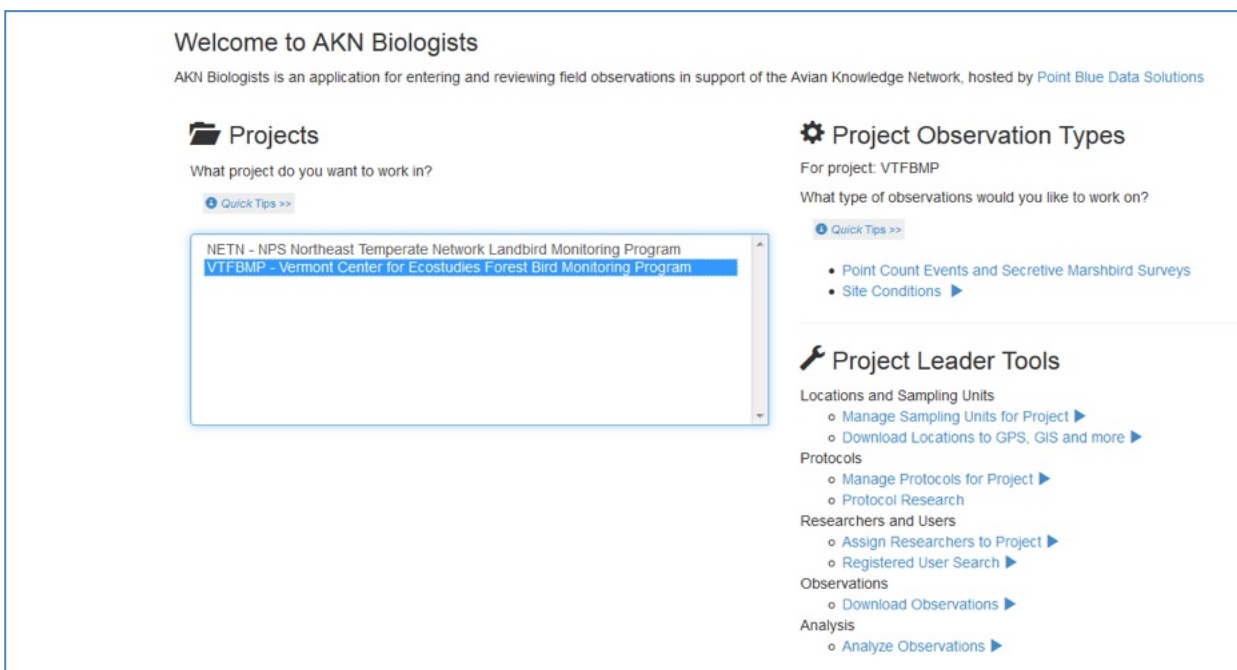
Welcome to AKN Biologists

AKN Biologists is an application for entering and reviewing field observations in support of the Avian Knowledge Network, hosted by Point Blue Data Solutions

Projects

What project do you want to work in?

Quick Tips >>

NETN - NPS Northeast Temperate Network Landbird Monitoring Program
VTFBMP - Vermont Center for Ecostudies Forest Bird Monitoring Program

Project Observation Types

For project: VTFBMP

What type of observations would you like to work on?

Quick Tips >>

- Point Count Events and Secretive Marshbird Surveys
- Site Conditions

Project Leader Tools

Locations and Sampling Units
- Manage Sampling Units for Project
- Download Locations to GPS, GIS and more

Protocols
- Manage Protocols for Project
- Protocol Research

Researchers and Users
- Assign Researchers to Project
- Registered User Search

Observations
- Download Observations

Analysis
- Analyze Observations